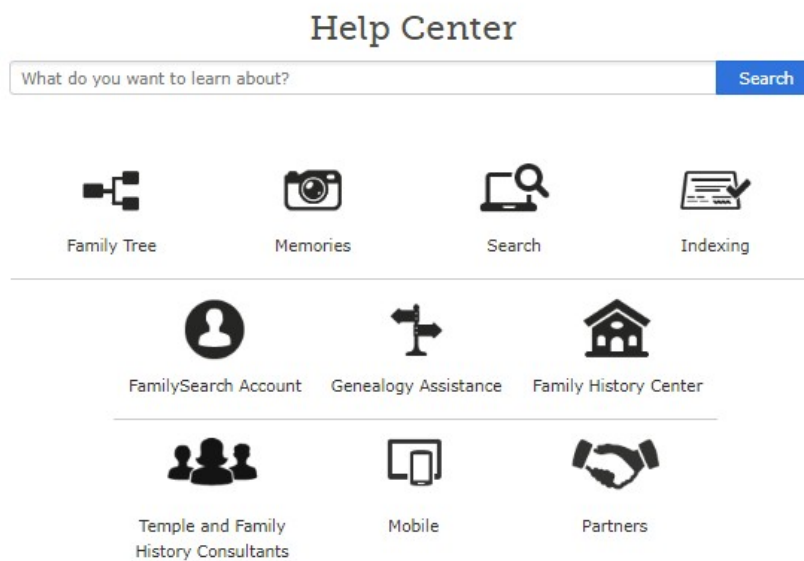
Help Center

What do you want to learn about?

Search

Family Tree

Memories

Search

Indexing

FamilySearch Account

Genealogy Assistance

Family History Center

Temple and Family History Consultants

Mobile

Partners